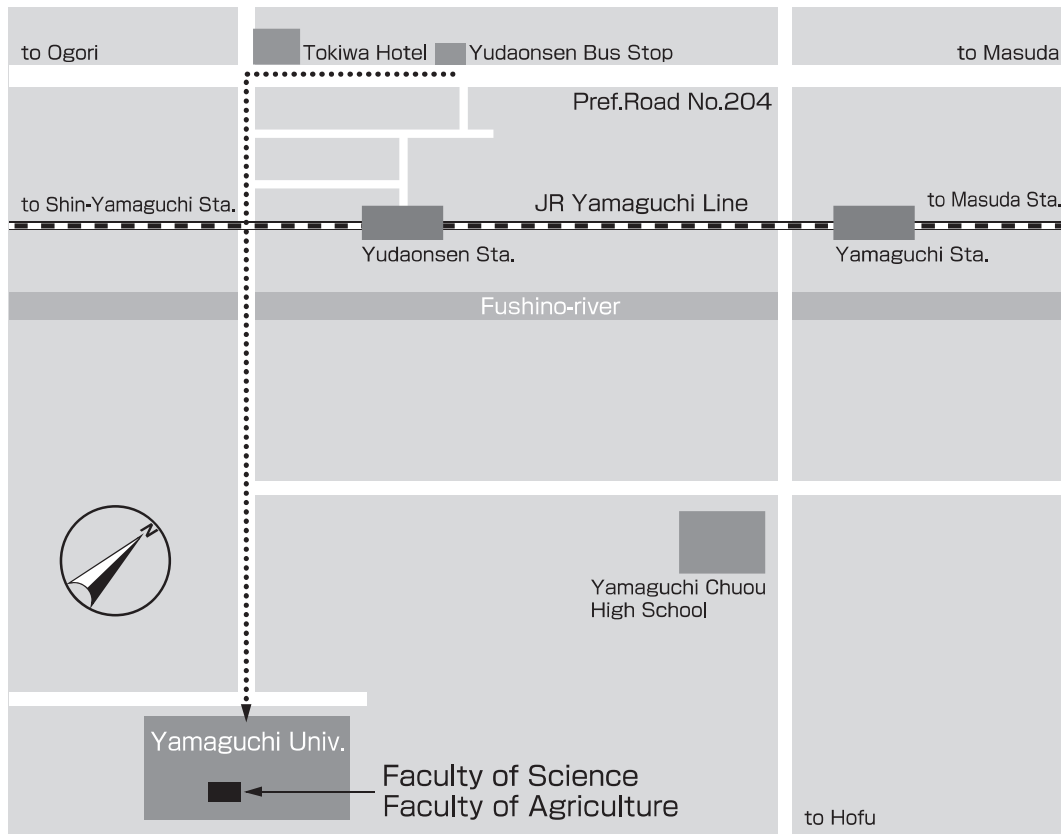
to Ogori
Tokiwa Hotel
Yudaonsen Bus Stop
to Masuda
Pref.Road No.204
to Shin-Yamaguchi Sta.
JR Yamaguchi Line
to Masuda Sta.
Yudaonsen Sta.
Yamaguchi Sta.
Fushino-river
N
Yamaguchi Chuou High School
Yamaguchi Univ.
Faculty of Science
Faculty of Agriculture
to Hofu